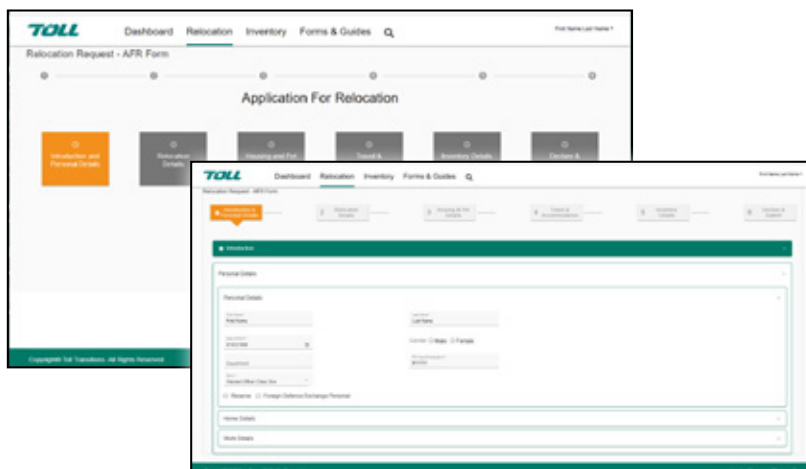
TOLL Dashboard Relocation Inventory Forms & Guides

First Name Last Name

Relocation Request - AFR Form

Application For Relocation

Introduction and Personal Details

Relocation Details

Housing and Pet

Travel &

Inventory Details

Declare &

Copyright© Toll Transitions. All Rights Reserved

TOLL Dashboard Relocation Inventory Forms & Guides

First Name Last Name

Relocation Request - AFR Form

Introduction & Personal Details

2 Relocation Details

3 Housing & Pet Details

4 Travel & Accommodation

5 Inventory Details

6 Declare & Submit

Introduction

Personal Details

Personal Details

First Name

Last Name

Date of Birth

Gender: Male Female

Department

PM Keys/Employee ID

Rank

Reserve Foreign Defence Exchange Personnel

Home Details

Work Details